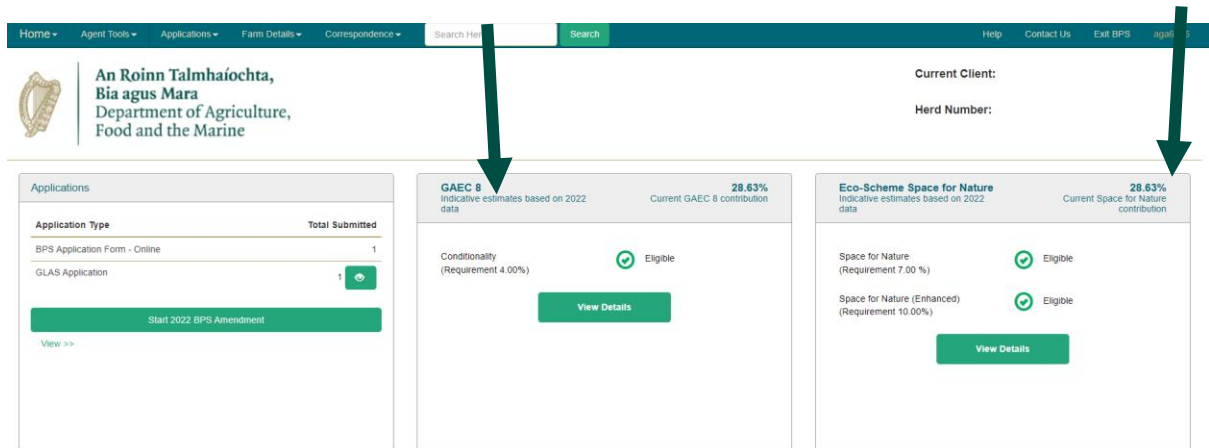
Home ▾ Agent Tools ▾ Applications ▾ Farm Details ▾ Correspondence ▾ Search Her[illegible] Search Help Contact Us Exit BPS aga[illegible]

An Roinn Talmhaíochta, Bia agus Mara
Department of Agriculture, Food and the Marine

Current Client:

Herd Number:

Applications

| Application Type | Total Submitted |
|---|---|
| BPS Application Form - Online | 1 |
| GLAS Application | 1 |

Start 2022 BPS Amendment

View >>

GAEC 8
Indicative estimates based on 2022 data

28.63%
Current GAEC 8 contribution

Conditionality
(Requirement 4.00%)
Eligible

View Details

Eco-Scheme Space for Nature
Indicative estimates based on 2022 data

28.63%
Current Space for Nature contribution

Space for Nature
(Requirement 7.00 %)
Eligible

Space for Nature (Enhanced)
(Requirement 10.00%)
Eligible

View Details